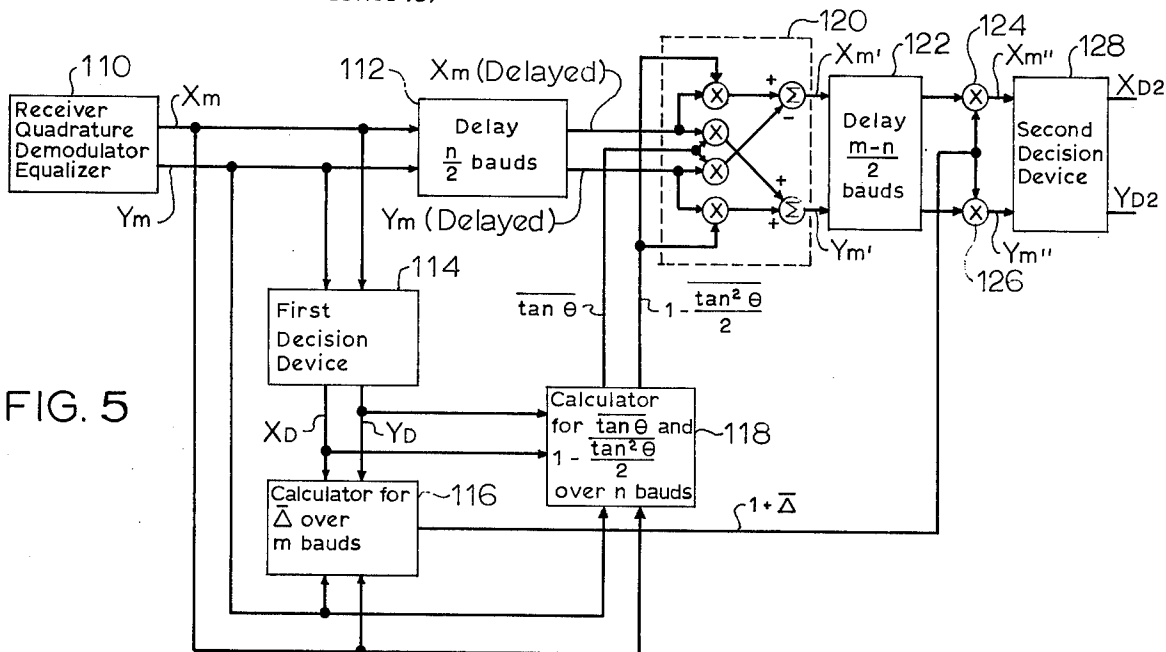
110
Receiver Quadrature Demodulator Equalizer
$X_m$
$Y_m$
112
$X_m$ (Delayed)
Delay $\frac{n}{2}$ bauds
$Y_m$ (Delayed)
120
$\Sigma$
$\Sigma$
+
−
+
+
$X_{m'}$
$Y_{m'}$
122
Delay $\frac{m-n}{2}$ bauds
124
126
$X_{m''}$
$Y_{m''}$
128
Second Decision Device
$X_{D2}$
$Y_{D2}$
114
First Decision Device
$\overline{\tan\theta}$
$1-\frac{\overline{\tan^2\theta}}{2}$
FIG. 5
$X_D$
$Y_D$
Calculator for $\overline{\tan\theta}$ and $1-\frac{\overline{\tan^2\theta}}{2}$ over n bauds
118
Calculator for $\overline{\Delta}$ over m bauds
116
$1+\overline{\Delta}$